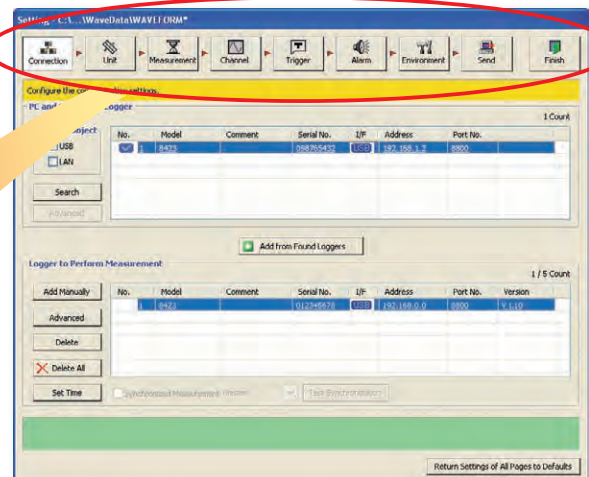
Setting - C:\...\WaveData\WAVEFORM*

Connection | Unit | Measurement | Channel | Trigger | Alarm | Environment | Send | Finish

Configure the co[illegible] settings.

PC and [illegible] Logger

1 Count

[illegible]oject
USB
LAN

Search
Advanced

| No. | Model | Comment | Serial No. | I/F | Address | Port No. |
|---|---|---|---|---|---|---|
| 1 | 8423 | | 098765432 | USB | 192.168.1.2 | 8800 |

Add from Found Loggers

Logger to Perform Measurement

1 / 5 Count

Add Manually
Advanced
Delete
Delete All
Set Time

| No. | Model | Comment | Serial No. | I/F | Address | Port No. | Version |
|---|---|---|---|---|---|---|---|
| 1 | 8423 | | 012345678 | USB | 192.168.0.0 | 8800 | V 1.10 |

Synchronized Measurement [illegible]
Test Synchronization

Return Settings of All Pages to Defaults